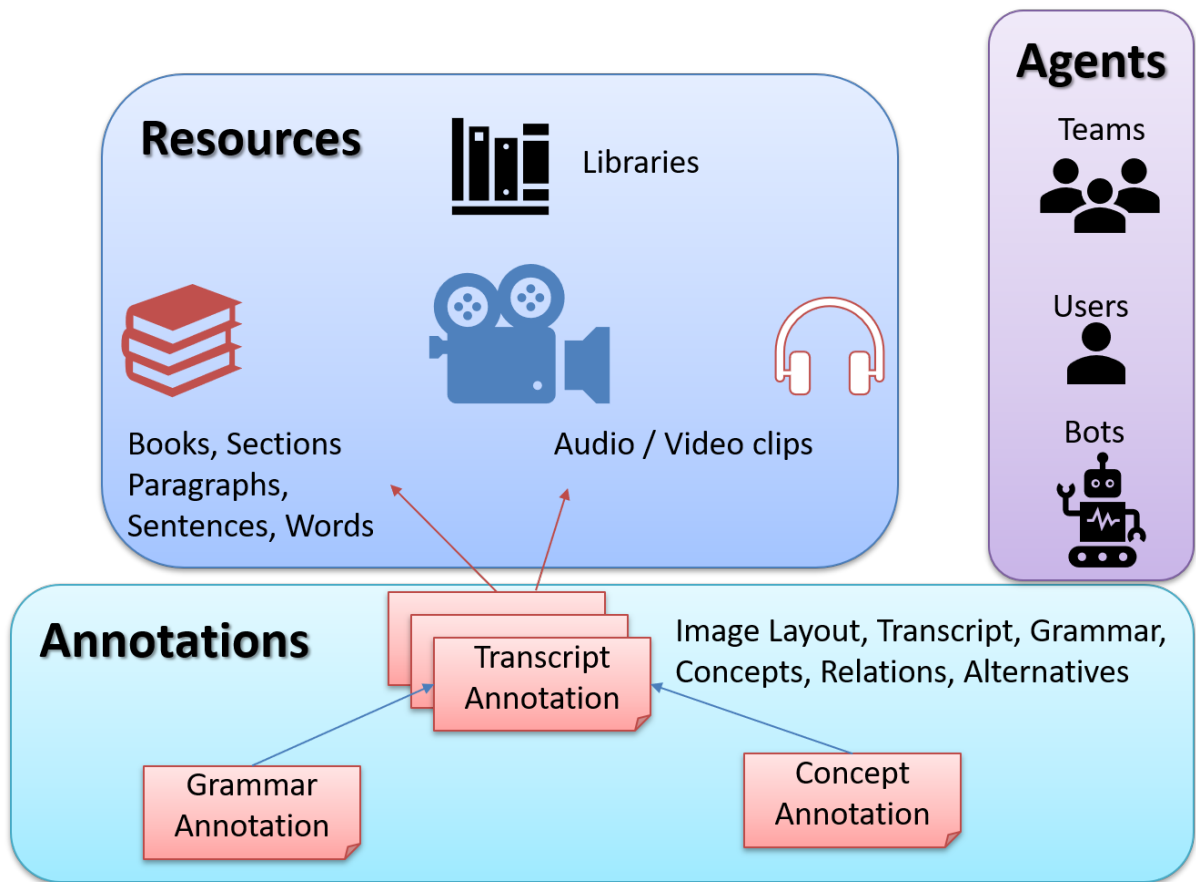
Resources

Libraries

Books, Sections Paragraphs, Sentences, Words

Audio / Video clips

Agents

Teams

Users

Bots

Annotations

Transcript Annotation

Image Layout, Transcript, Grammar, Concepts, Relations, Alternatives

Grammar Annotation

Concept Annotation